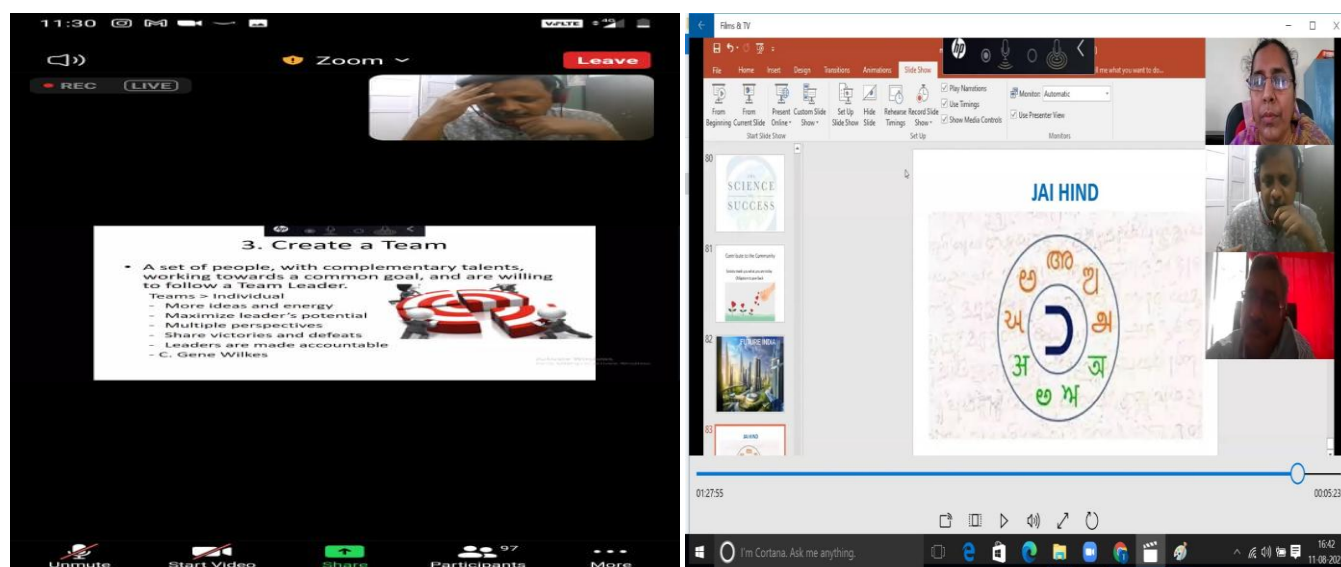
11:30

Zoom

Leave

REC

LIVE

3. Create a Team

• A set of people, with complementary talents, working towards a common goal, and are willing to follow a Team Leader.

Teams > Individual
- More ideas and energy
- Maximize leader's potential
- Multiple perspectives
- Share victories and defeats
- Leaders are made accountable
- C. Gene Wilkes

Unmute

Start Video

Share

97

Participants

More

Films & TV

File Home Insert Design Transitions Animations Slide Show

Tell me what you want to do...

From Beginning From Current Slide Present Online Custom Slide Show

Start Slide Show

Set Up Slide Show Hide Slide Rehearse Timings Record Slide Show

Play Narrations

Use Timings

Show Media Controls

Set Up

Monitor: Automatic

Use Presenter View

Monitors

80

SCIENCE SUCCESS

81

82

FUTURE INDIA

83

JAI HIND

JAI HIND

01:27:55

00:05:23

I'm Cortana. Ask me anything.

16:42

11-08-202